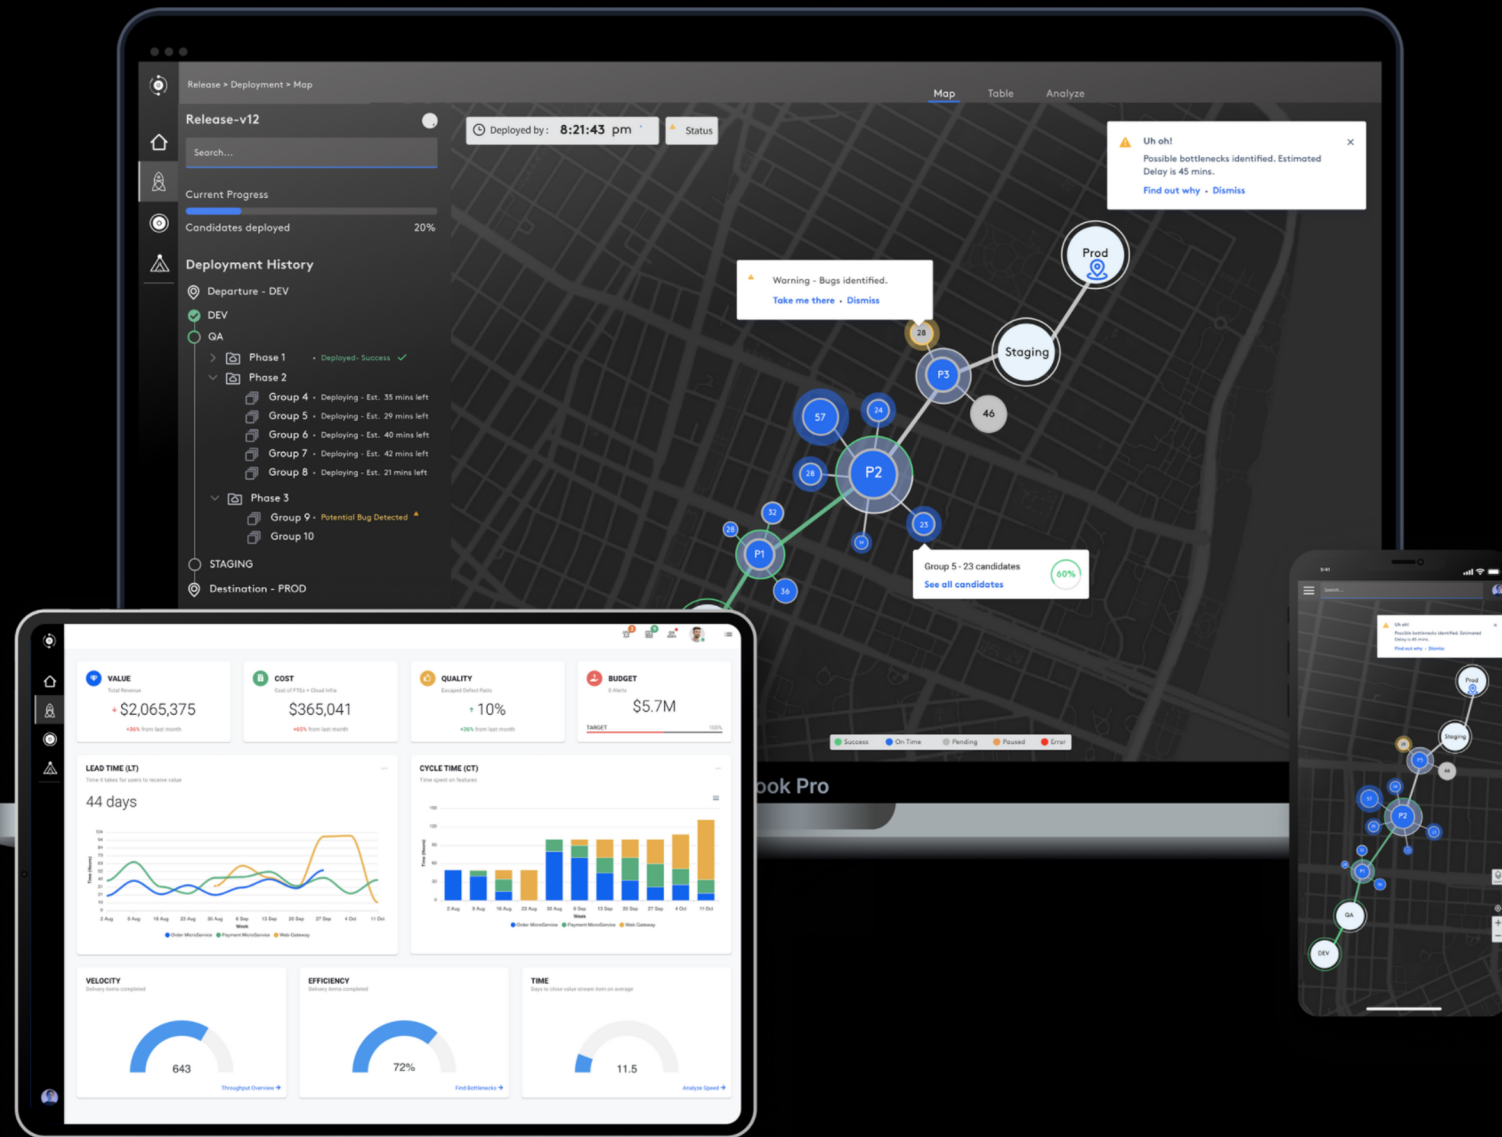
Release > Deployment > Map

Map Table Analyze

Release-v12

Search...

Current Progress

Candidates deployed 20%

Deployment History

Departure - DEV

DEV

QA

Phase 1 • Deployed- Success

Phase 2

Group 4 • Deploying - Est. 35 mins left

Group 5 • Deploying - Est. 29 mins left

Group 6 • Deploying - Est. 40 mins left

Group 7 • Deploying - Est. 42 mins left

Group 8 • Deploying - Est. 21 mins left

Phase 3

Group 9 • Potential Bug Detected

Group 10

STAGING

Destination - PROD

Deployed by : 8:21:43 pm

Status

Uh oh!

Possible bottlenecks identified. Estimated Delay is 45 mins.

Find out why • Dismiss

Warning - Bugs identified.

Take me there • Dismiss

Prod

Staging

28

P3

46

57

24

28

P2

32

23

28

P1

36

Group 5 - 23 candidates

See all candidates

60%

Success On Time Pending Paused Error

ook Pro

VALUE

$2,065,375

COST

$365,041

QUALITY

10%

BUDGET

$5.7M

TARGET

LEAD TIME (LT)

44 days

CYCLE TIME (CT)

VELOCITY

643

EFFICIENCY

72%

TIME

11.5

Throughput Overview

Find Bottlenecks

Analyze Speed

Uh oh!

Possible bottlenecks identified. Estimated Delay is 45 mins.

Find out why • Dismiss

Prod

Staging

P2

P1

QA

DEV